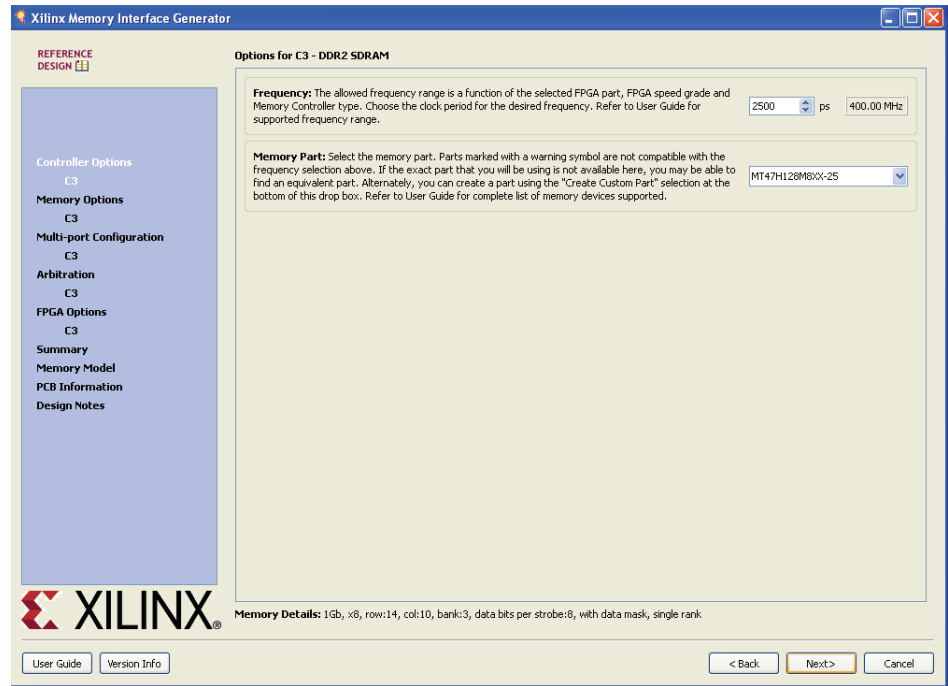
Xilinx Memory Interface Generator

REFERENCE DESIGN

Controller Options
C3
Memory Options
C3
Multi-port Configuration
C3
Arbitration
C3
FPGA Options
C3
Summary
Memory Model
PCB Information
Design Notes

XILINX.

Options for C3 - DDR2 SDRAM

Frequency: The allowed frequency range is a function of the selected FPGA part, FPGA speed grade and Memory Controller type. Choose the clock period for the desired frequency. Refer to User Guide for supported frequency range.

2500 ps 400.00 MHz

Memory Part: Select the memory part. Parts marked with a warning symbol are not compatible with the frequency selection above. If the exact part that you will be using is not available here, you may be able to find an equivalent part. Alternately, you can create a part using the "Create Custom Part" selection at the bottom of this drop box. Refer to User Guide for complete list of memory devices supported.

MT47H128M8XX-25

Memory Details: 1Gb, x8, row:14, col:10, bank:3, data bits per strobe:8, with data mask, single rank

User Guide
Version Info
< Back
Next>
Cancel